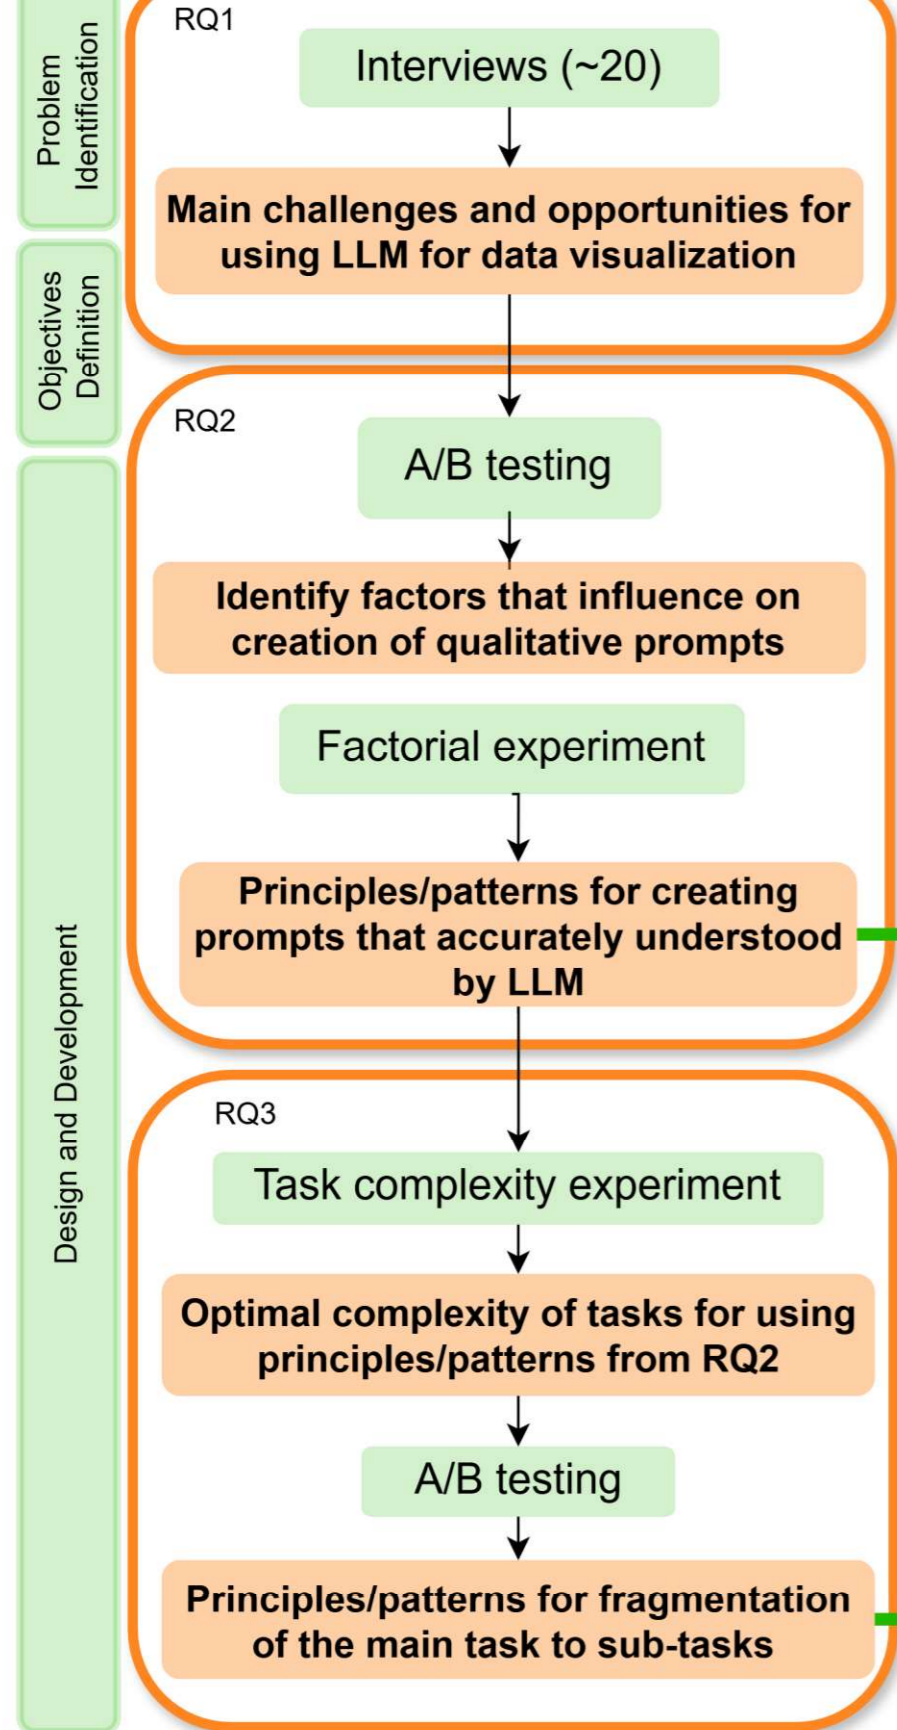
Problem Identification

Objectives Definition

Design and Development

RQ1

Interviews (~20)

Main challenges and opportunities for using LLM for data visualization

RQ2

A/B testing

Identify factors that influence on creation of qualitative prompts

Factorial experiment

Principles/patterns for creating prompts that accurately understood by LLM

RQ3

Task complexity experiment

Optimal complexity of tasks for using principles/patterns from RQ2

A/B testing

Principles/patterns for fragmentation of the main task to sub-tasks